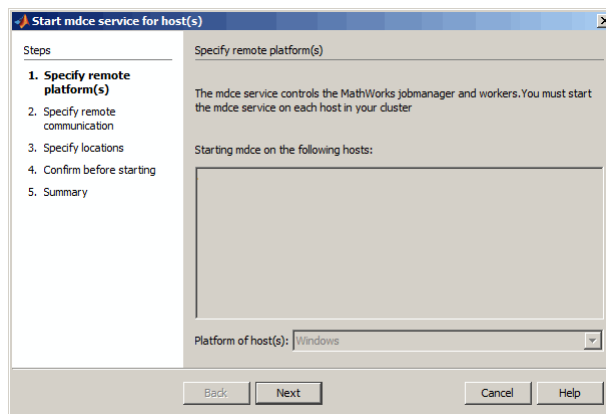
Start mdce service for host(s)

Steps

1. Specify remote platform(s)
2. Specify remote communication
3. Specify locations
4. Confirm before starting
5. Summary

Specify remote platform(s)

The mdce service controls the MathWorks jobmanager and workers.You must start the mdce service on each host in your cluster

Starting mdce on the following hosts:

Platform of host(s): Windows

Back Next Cancel Help